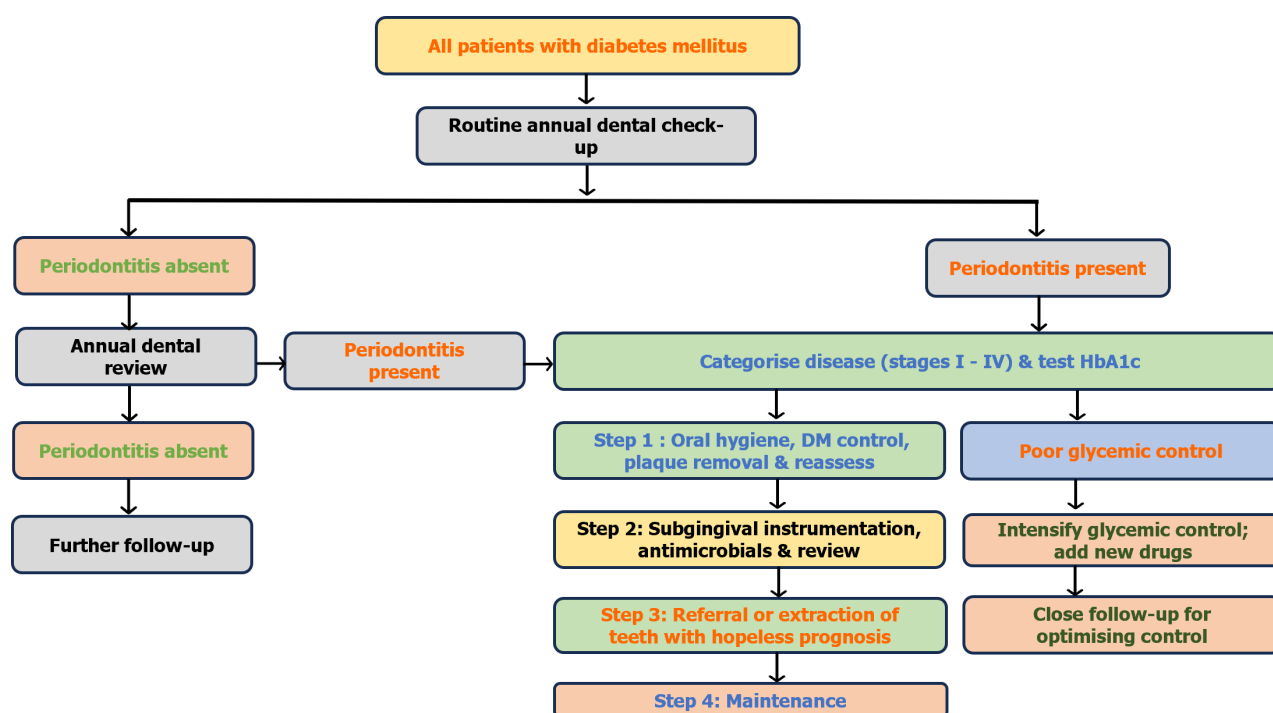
All patients with diabetes mellitus

Routine annual dental check-up

Periodontitis absent

Periodontitis present

Annual dental review

Periodontitis present

Categorise disease (stages I - IV) & test HbA1c

Periodontitis absent

Step 1 : Oral hygiene, DM control, plaque removal & reassess

Poor glycemic control

Further follow-up

Step 2: Subgingival instrumentation, antimicrobials & review

Intensify glycemic control; add new drugs

Step 3: Referral or extraction of teeth with hopeless prognosis

Close follow-up for optimising control

Step 4: Maintenance